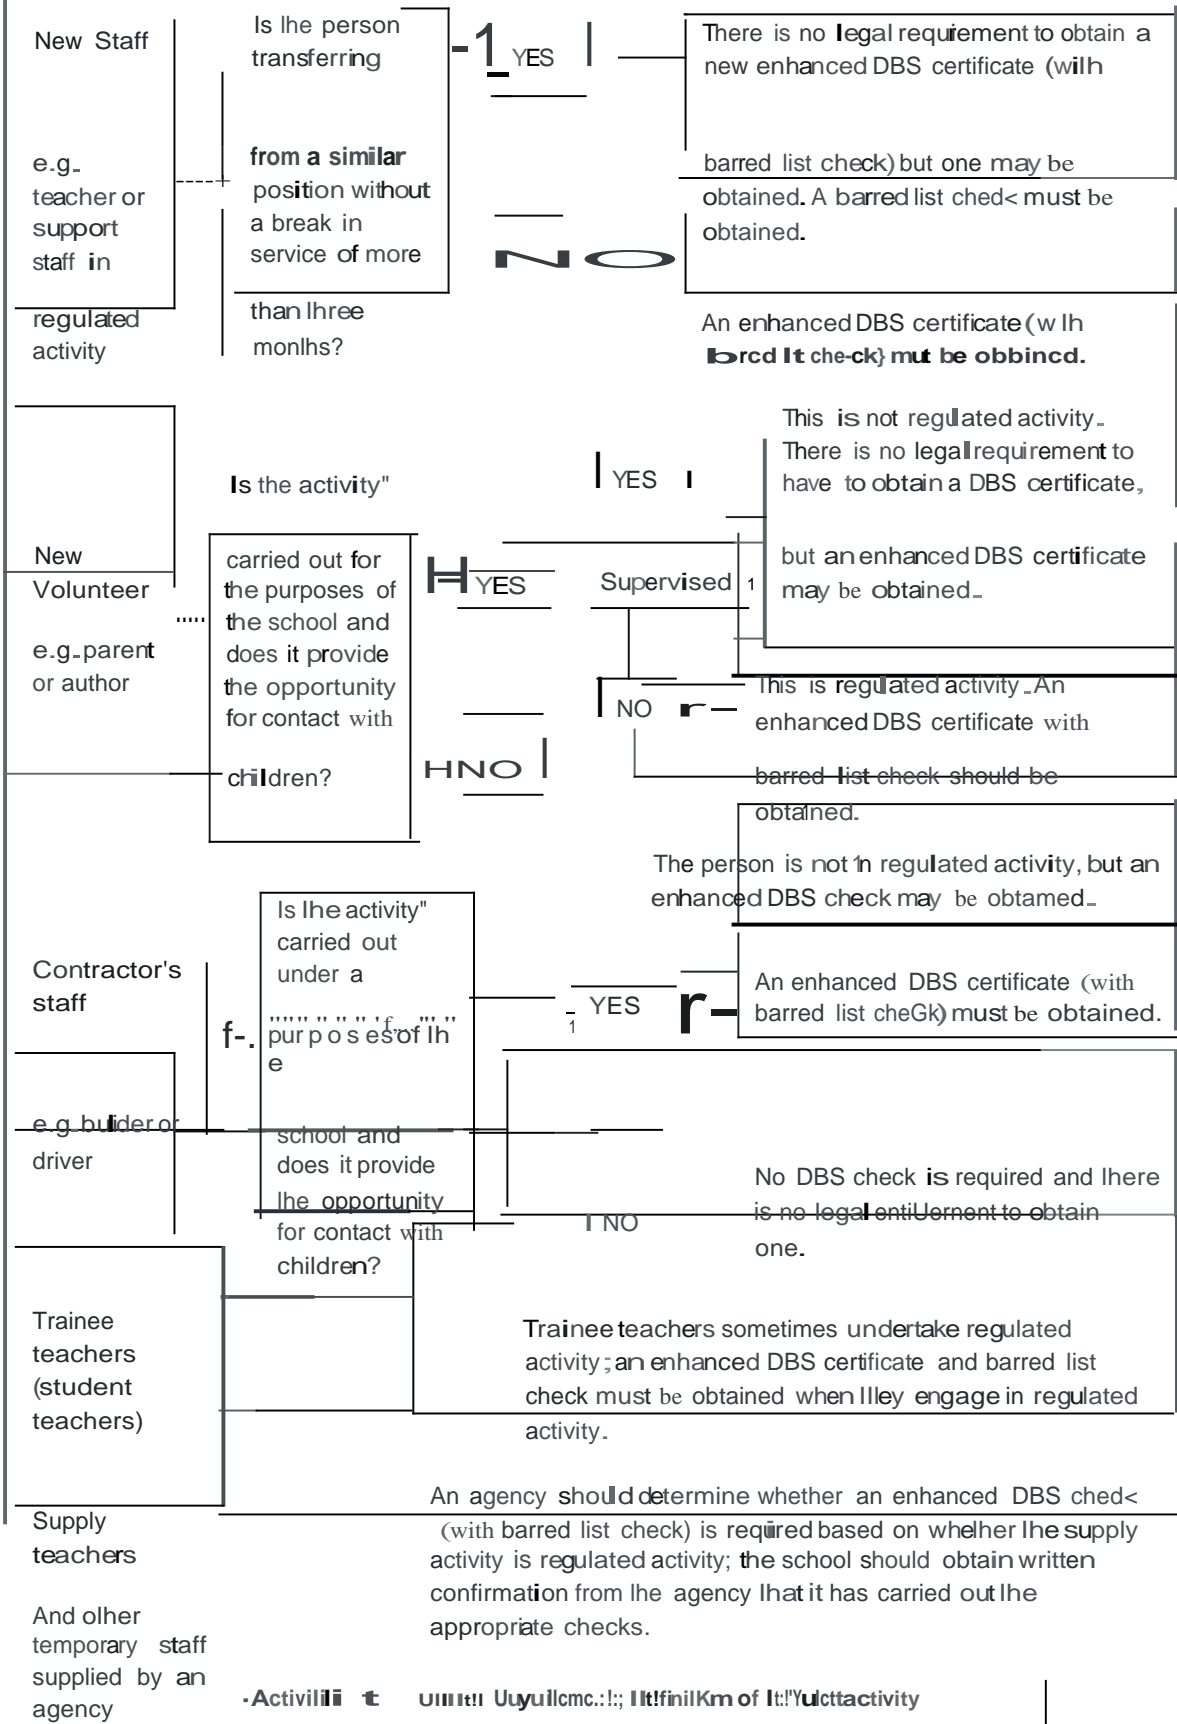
New Staff

e.g. teacher or support staff in regulated activity

Is lhe person transferring from a similar position without a break in service of more than lhree monlhs?

-1 YES

There is no legal requirement to obtain a new enhanced DBS certificate (wilh barred list check) but one may be obtained. A barred list ched< must be obtained.

NO

An enhanced DBS certificate (w lh brcd lt che-ck} mut be obbincd.

New Volunteer

e.g. parent or author

Is the activity" carried out for the purposes of the school and does it provide the opportunity for contact with children?

YES

Supervised

YES

This is not regulated activity. There is no legal requirement to have to obtain a DBS certificate, but an enhanced DBS certificate may be obtained.

NO

This is regulated activity. An enhanced DBS certificate with barred list check should be obtained.

HNO

The person is not in regulated activity, but an enhanced DBS check may be obtamed.

Contractor's staff

e.g. bulider or driver

Is lhe activity" carried out under a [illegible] purposes of lhe school and does it provide lhe opportunity for contact with children?

YES

An enhanced DBS certificate (with barred list cheGk) must be obtained.

NO

No DBS check is required and lhere is no legal entiUernent to obtain one.

Trainee teachers (student teachers)

Trainee teachers sometimes undertake regulated activity; an enhanced DBS certificate and barred list check must be obtained when lley engage in regulated activity.

Supply teachers

And olher temporary staff supplied by an agency

An agency should determine whether an enhanced DBS ched< (with barred list check) is required based on whelher lhe supply activity is regulated activity; the school should obtain written confirmation from lhe agency lhat it has carried out lhe appropriate checks.

·Activilili t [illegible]